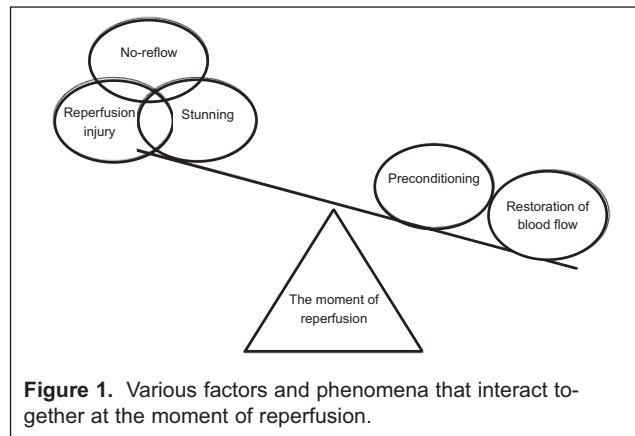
No-reflow

Reperfusion injury

Stunning

Preconditioning

Restoration of blood flow

The moment of reperfusion

**Figure 1.** Various factors and phenomena that interact together at the moment of reperfusion.